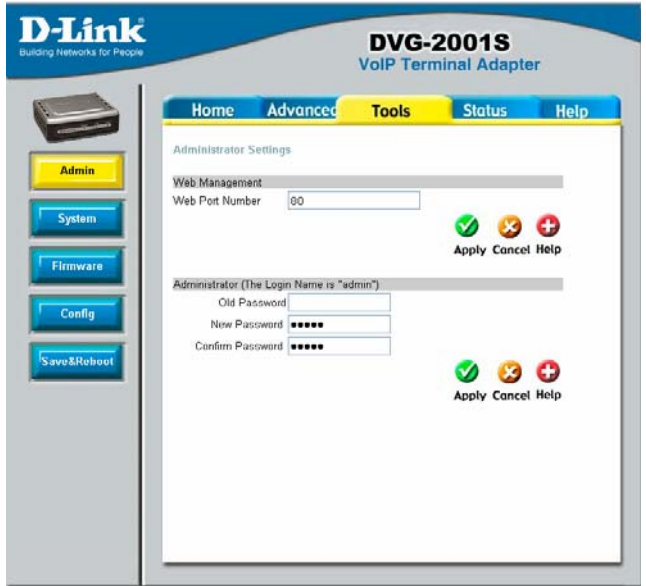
D-Link
Building Networks for People

DVG-2001S
VoIP Terminal Adapter

Home
Advanced
Tools
Status
Help

Admin
System
Firmware
Config
Save&Reboot

Administrator Settings

Web Management
Web Port Number 80

Apply Cancel Help

Administrator (The Login Name is "admin")
Old Password
New Password •••••
Confirm Password •••••

Apply Cancel Help